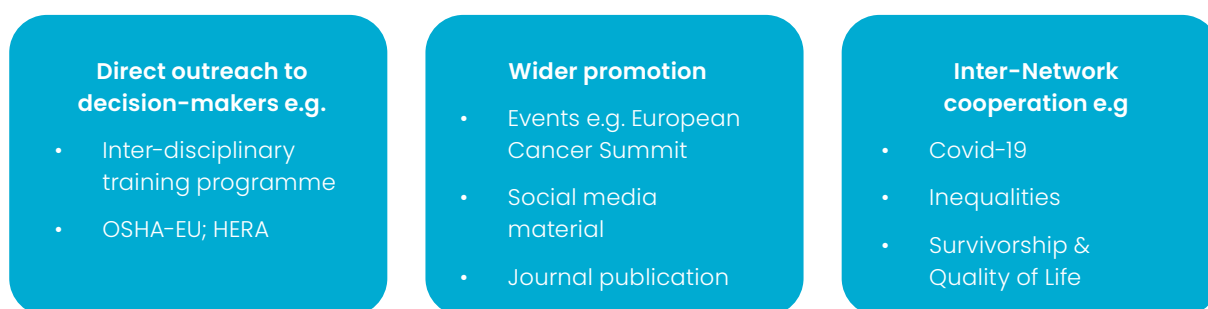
Direct outreach to decision-makers e.g.

- Inter-disciplinary training programme
- OSHA-EU; HERA

Wider promotion

- Events e.g. European Cancer Summit
- Social media material
- Journal publication

Inter-Network cooperation e.g

- Covid-19
- Inequalities
- Survivorship & Quality of Life